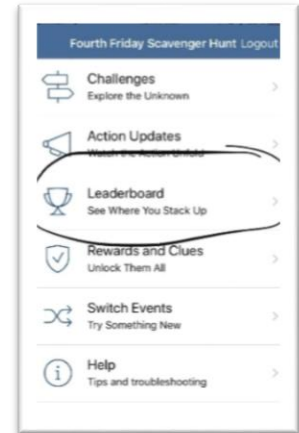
Fourth Friday Scavenger Hunt Logout

Challenges
Explore the Unknown

Action Updates
Watch the Action Unfold

Leaderboard
See Where You Stack Up

Rewards and Clues
Unlock Them All

Switch Events
Try Something New

Help
Tips and troubleshooting